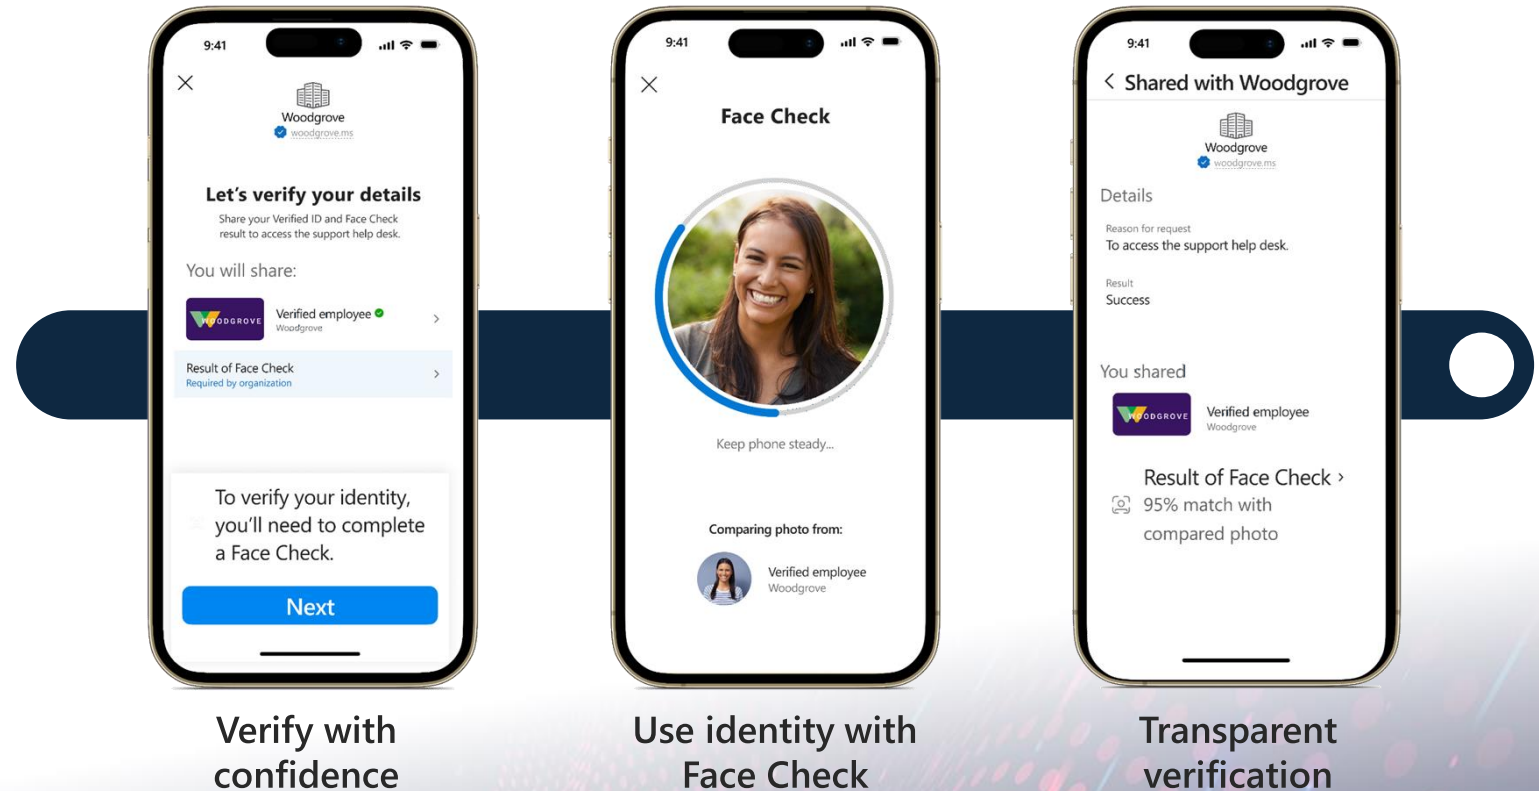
9:41

Woodgrove
woodgrove.ms

Let's verify your details
Share your Verified ID and Face Check result to access the support help desk.

You will share:

WOODGROVE
Verified employee
Woodgrove

Result of Face Check
Required by organization

To verify your identity, you'll need to complete a Face Check.

Next

Verify with confidence

9:41

Face Check

Keep phone steady...

Comparing photo from:

Verified employee
Woodgrove

Use identity with Face Check

9:41

Shared with Woodgrove

Woodgrove
woodgrove.ms

Details

Reason for request
To access the support help desk.

Result
Success

You shared

WOODGROVE
Verified employee
Woodgrove

Result of Face Check
95% match with compared photo

Transparent verification